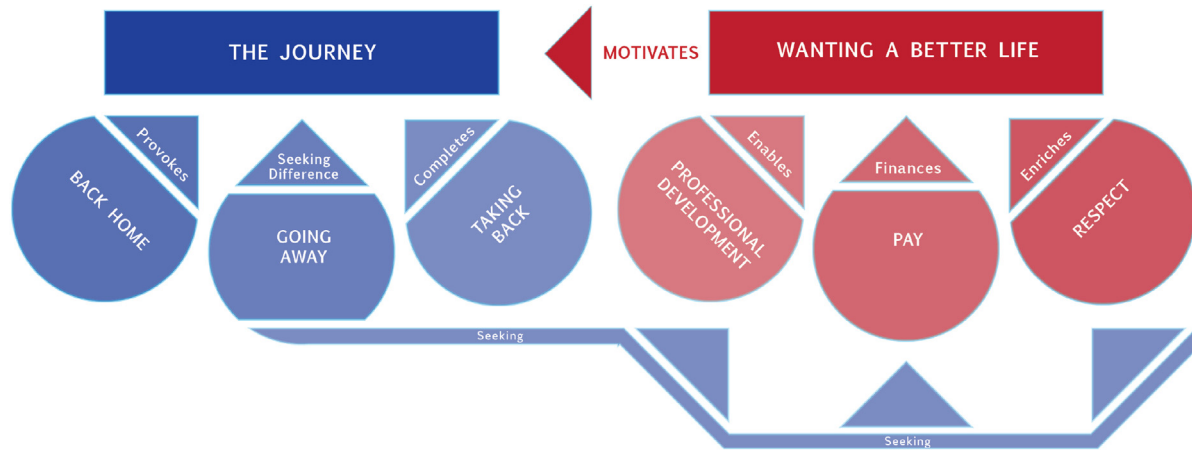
THE JOURNEY

MOTIVATES

WANTING A BETTER LIFE

BACK HOME

Provokes

Seeking Difference

GOING AWAY

Completes

TAKING BACK

PROFESSIONAL DEVELOPMENT

Enables

Finances

PAY

Enriches

RESPECT

Seeking

Seeking